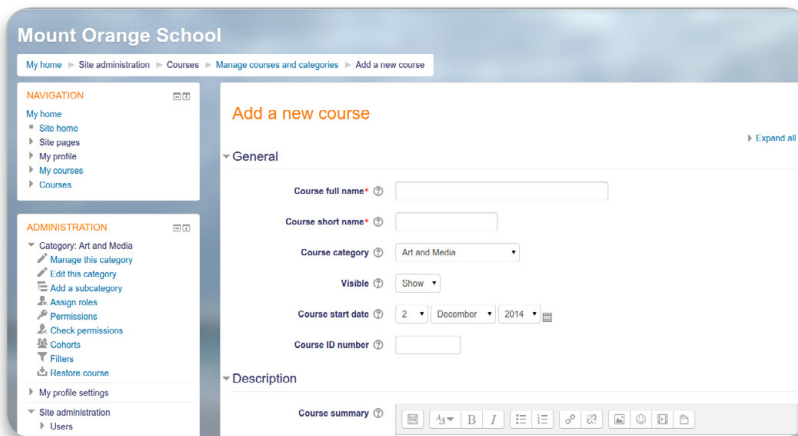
Mount Orange School

My home ► Site administration ► Courses ► Manage courses and categories ► Add a new course

NAVIGATION

My home
Site home
Site pages
My profile
My courses
Courses

ADMINISTRATION

Category: Art and Media
Manage this category
Edit this category
Add a subcategory
Assign roles
Permissions
Check permissions
Cohorts
Filters
Restore course

My profile settings

Site administration
Users

Add a new course

Expand all

General

Course full name*

Course short name*

Course category Art and Media

Visible Show

Course start date 2 December 2014

Course ID number

Description

Course summary